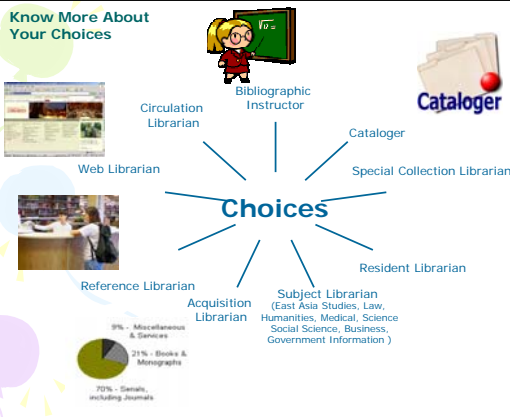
Know More About Your Choices

$\sqrt{a}=$

Cataloger

Bibliographic Instructor

Circulation Librarian

Cataloger

Web Librarian

Special Collection Librarian

Choices

Resident Librarian

Reference Librarian

Acquisition Librarian

Subject Librarian (East Asia Studies, Law, Humanities, Medical, Science Social Science, Business, Government Information )

9% - Miscellaneous & Services

21% - Books & Monographs

70% - Serials, including Journals